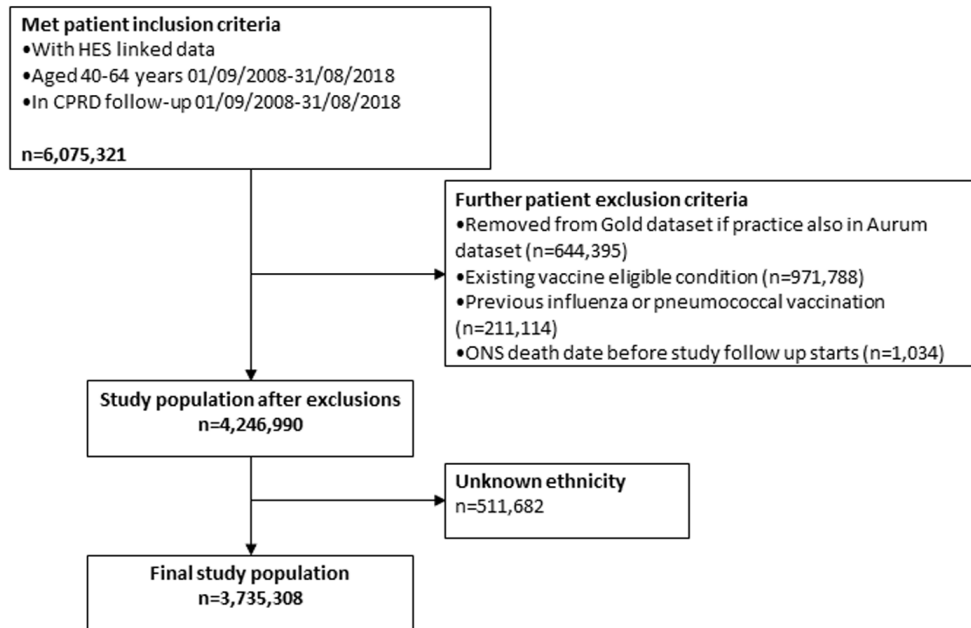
**Met patient inclusion criteria**
•With HES linked data
•Aged 40-64 years 01/09/2008-31/08/2018
•In CPRD follow-up 01/09/2008-31/08/2018

**n=6,075,321**

**Further patient exclusion criteria**
•Removed from Gold dataset if practice also in Aurum dataset (n=644,395)
•Existing vaccine eligible condition (n=971,788)
•Previous influenza or pneumococcal vaccination (n=211,114)
•ONS death date before study follow up starts (n=1,034)

**Study population after exclusions**
**n=4,246,990**

**Unknown ethnicity**
n=511,682

**Final study population**
**n=3,735,308**